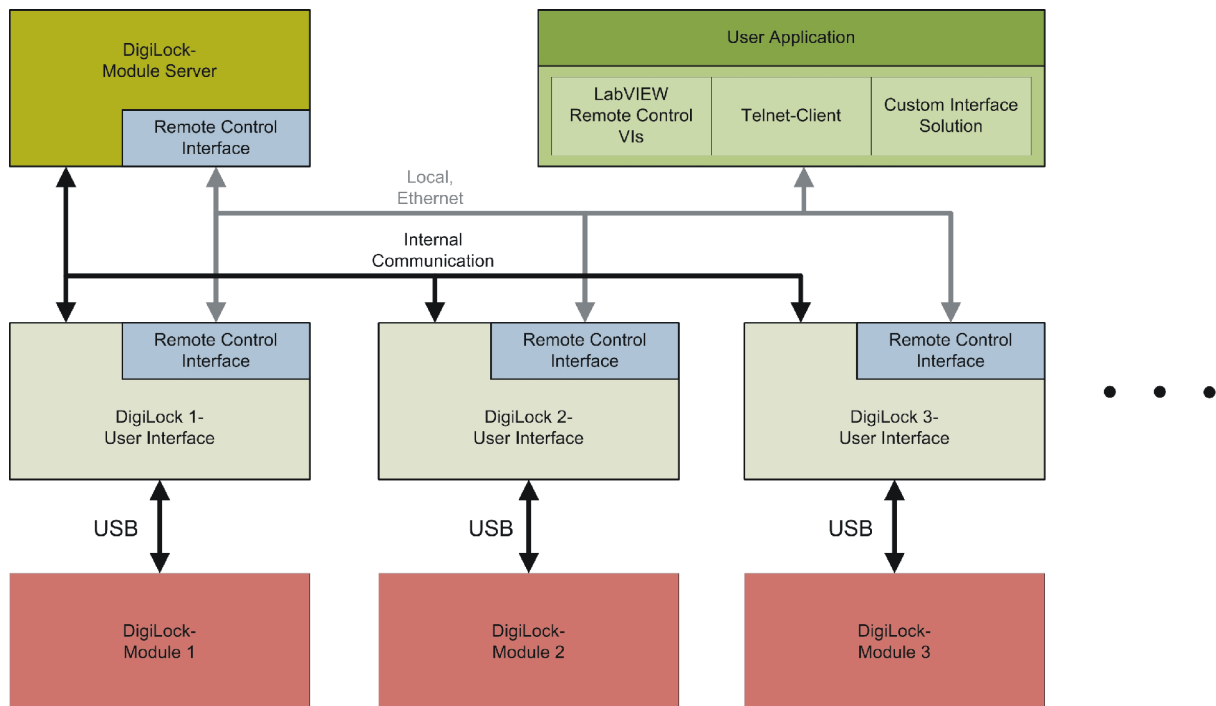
DigiLock-
Module Server

Remote Control
Interface

User Application

LabVIEW
Remote Control
VIs

Telnet-Client

Custom Interface
Solution

Local,
Ethernet

Internal
Communication

Remote Control
Interface

DigiLock 1-
User Interface

Remote Control
Interface

DigiLock 2-
User Interface

Remote Control
Interface

DigiLock 3-
User Interface

USB

USB

USB

DigiLock-
Module 1

DigiLock-
Module 2

DigiLock-
Module 3